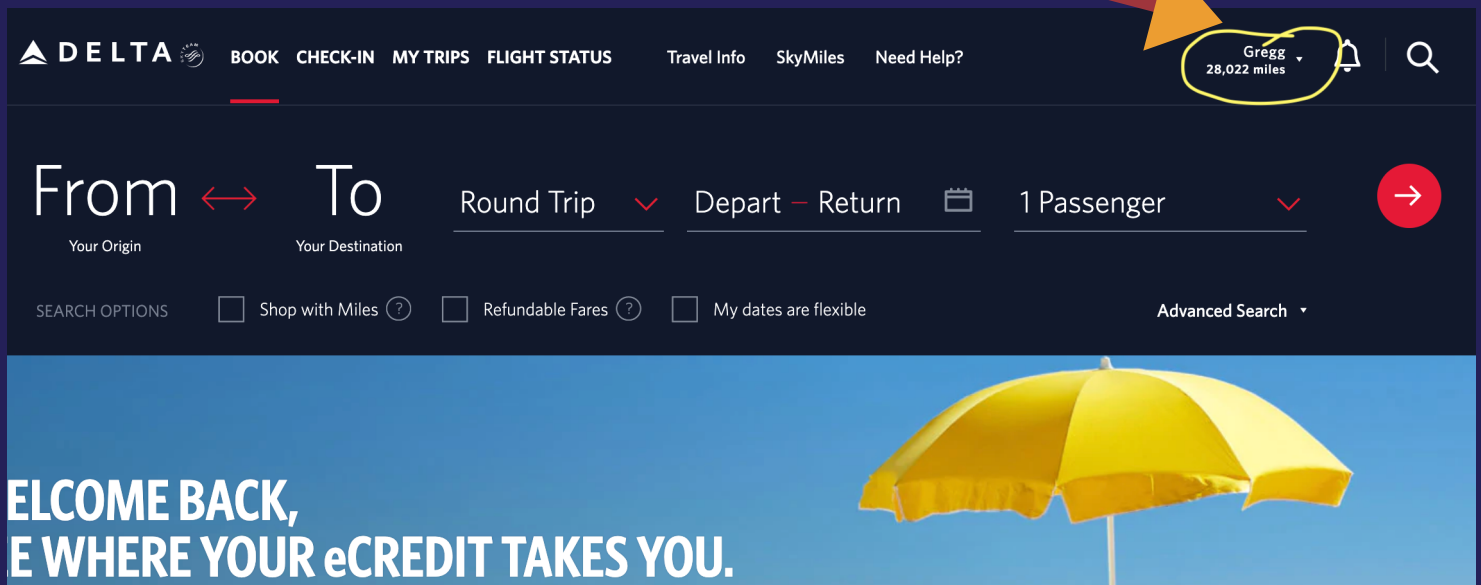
DELTA BOOK CHECK-IN MY TRIPS FLIGHT STATUS Travel Info SkyMiles Need Help?

Gregg
28,022 miles

From
Your Origin

To
Your Destination

Round Trip

Depart – Return

1 Passenger

SEARCH OPTIONS Shop with Miles ? Refundable Fares ? My dates are flexible

Advanced Search

ELCOME BACK,
E WHERE YOUR eCREDIT TAKES YOU.